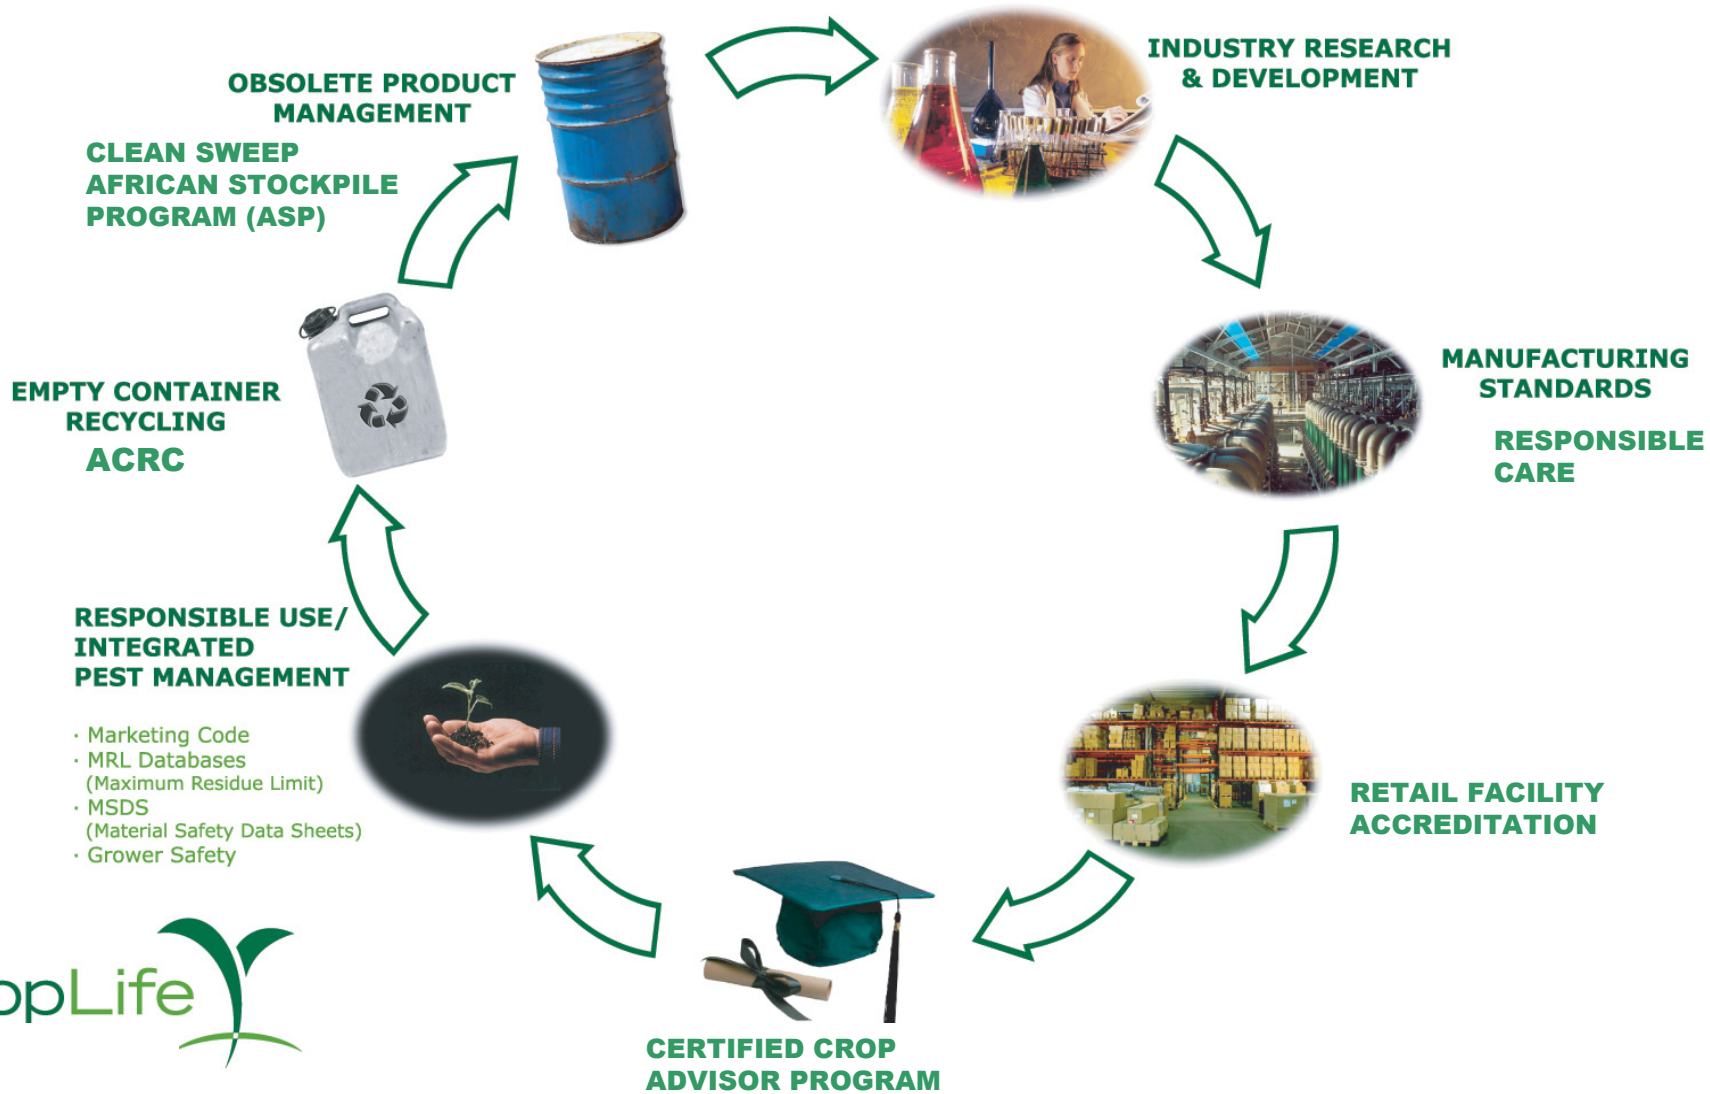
INDUSTRY RESEARCH & DEVELOPMENT

MANUFACTURING STANDARDS

RESPONSIBLE CARE

RETAIL FACILITY ACCREDITATION

CERTIFIED CROP ADVISOR PROGRAM

RESPONSIBLE USE/ INTEGRATED PEST MANAGEMENT

· Marketing Code
· MRL Databases (Maximum Residue Limit)
· MSDS (Material Safety Data Sheets)
· Grower Safety

EMPTY CONTAINER RECYCLING
ACRC

OBSOLETE PRODUCT MANAGEMENT

CLEAN SWEEP
AFRICAN STOCKPILE PROGRAM (ASP)

opLife